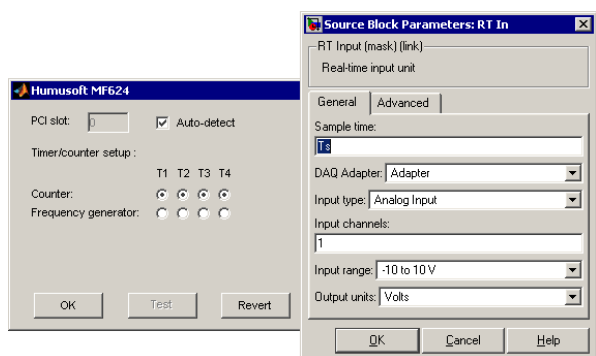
Humusoft MF624

PCI slot: 0 Auto-detect

Timer/counter setup :

T1 T2 T3 T4

Counter:

Frequency generator:

OK Test Revert

Source Block Parameters: RT In

RT Input (mask) (link)

Real-time input unit

General Advanced

Sample time:

Ts

DAQ Adapter: Adapter

Input type: Analog Input

Input channels:

1

Input range: -10 to 10 V

Output units: Volts

OK Cancel Help